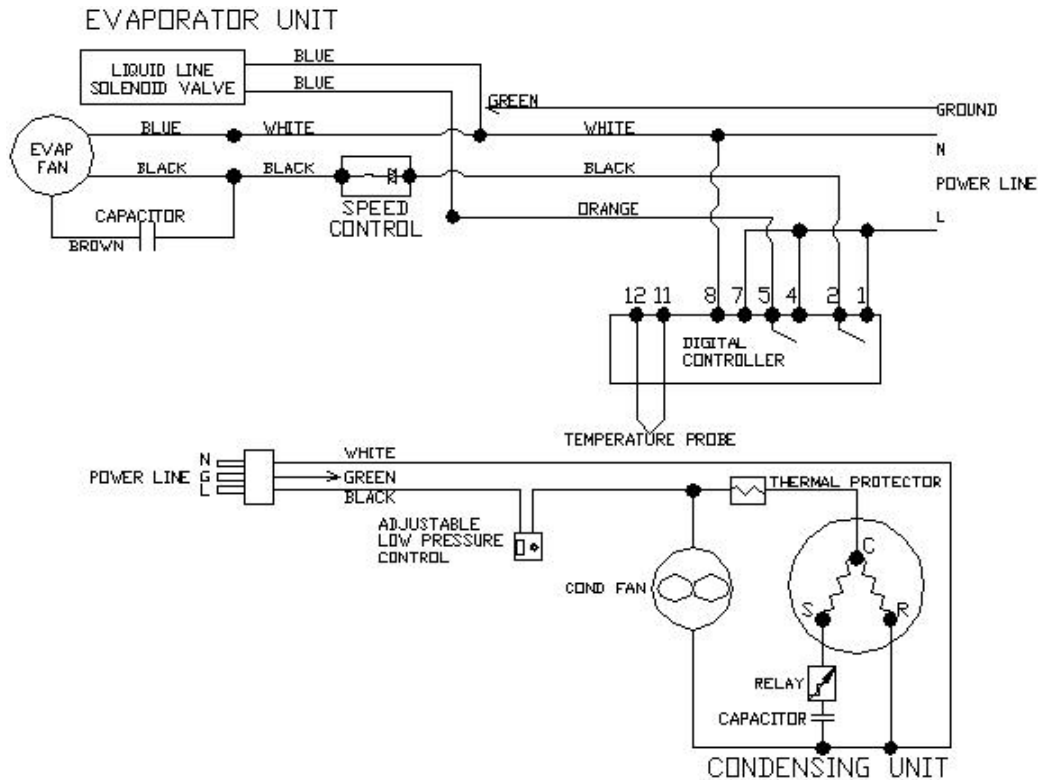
EVAPORATOR UNIT

LIQUID LINE SOLENOID VALVE

BLUE
BLUE
GREEN
GROUND

EVAP FAN

BLUE
WHITE
WHITE
N

BLACK
BLACK
BLACK
POWER LINE

CAPACITOR
BROWN

SPEED CONTROL

ORANGE
L

12 11 8 7 5 4 2 1

DIGITAL CONTROLLER

TEMPERATURE PROBE

N
POWER LINE G
L

WHITE
GREEN
BLACK

THERMAL PROTECTOR

ADJUSTABLE LOW PRESSURE CONTROL

COND FAN

C
S
R

RELAY

CAPACITOR

CONDENSING UNIT